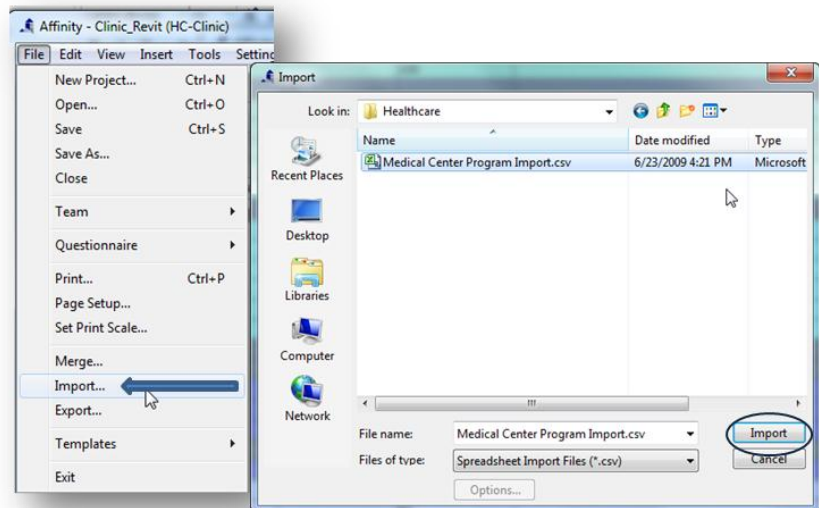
Affinity - Clinic_Revit (HC-Clinic)
File Edit View Insert Tools Settin

New Project... Ctrl+N
Open... Ctrl+O
Save Ctrl+S
Save As...
Close
Team
Questionnaire
Print... Ctrl+P
Page Setup...
Set Print Scale...
Merge...
Import...
Export...
Templates
Exit

Import
Look in: Healthcare
Recent Places
Desktop
Libraries
Computer
Network

| Name | Date modified | Type |
|---|---|---|
| Medical Center Program Import.csv | 6/23/2009 4:21 PM | Microsoft |

File name: Medical Center Program Import.csv
Files of type: Spreadsheet Import Files (*.csv)
Options...
Import
Cancel